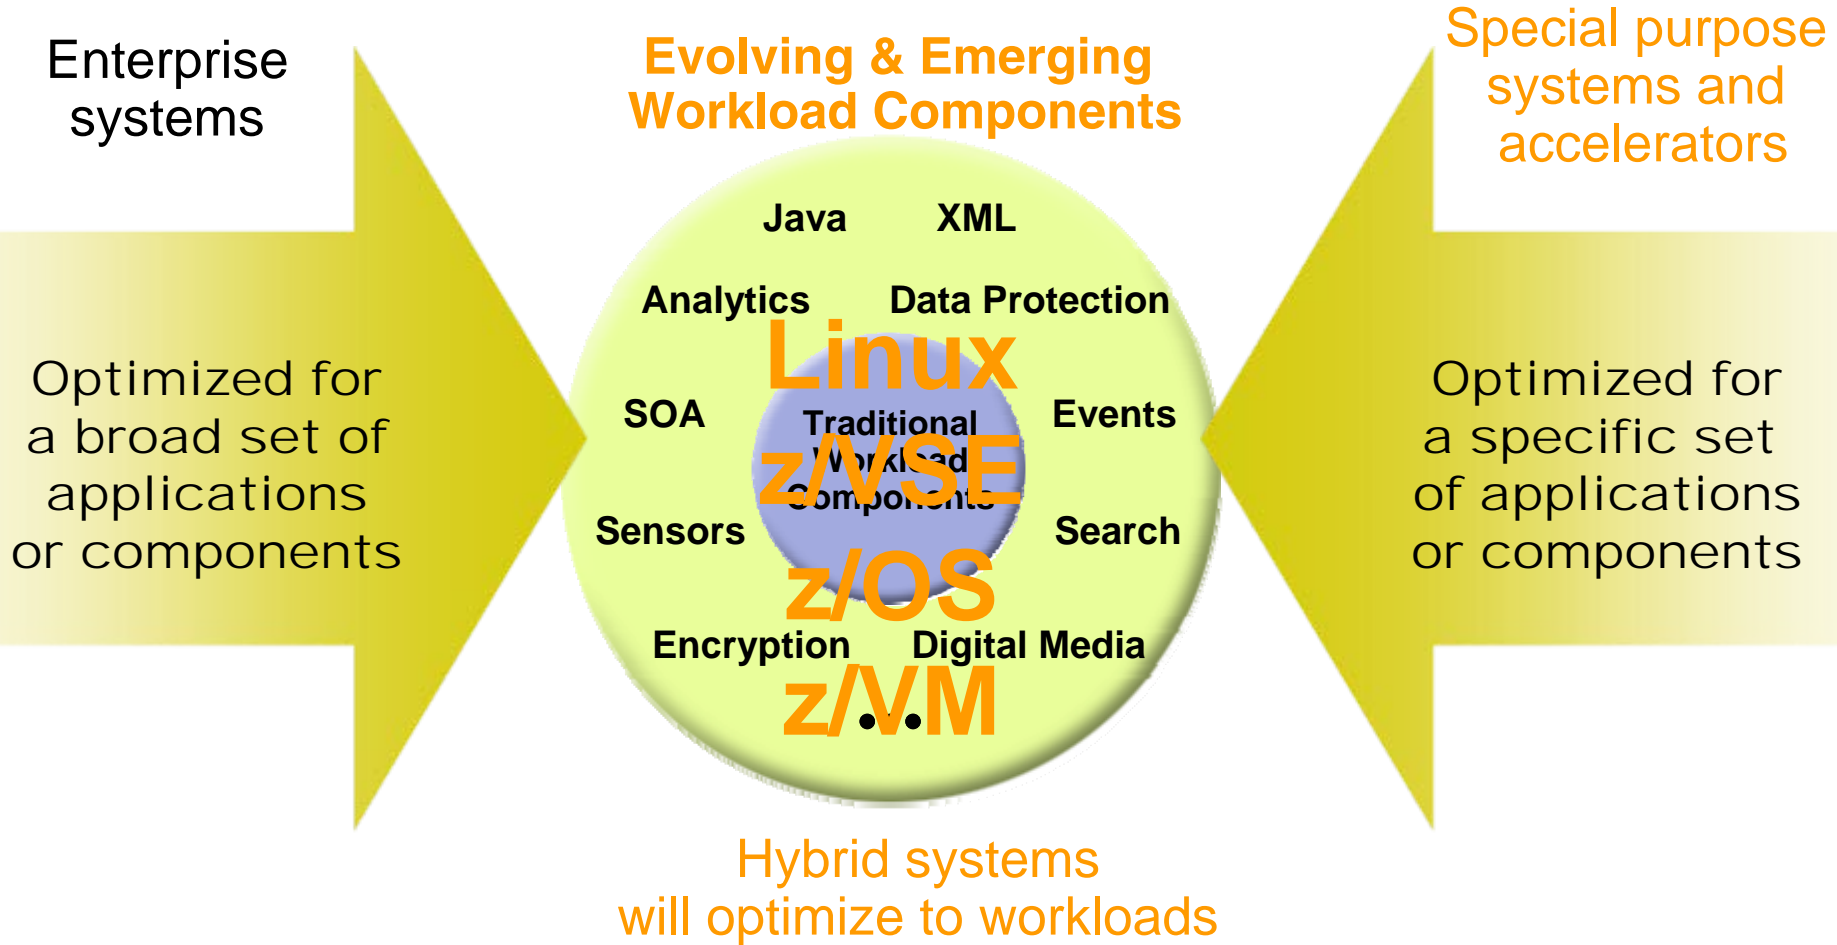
Enterprise systems

Optimized for a broad set of applications or components

Evolving & Emerging Workload Components

Java XML

Analytics Data Protection

Linux

SOA

Traditional Workload Components

z/VSE

Events

Sensors

Search

z/OS

Encryption Digital Media

z/VM

• • •

Hybrid systems will optimize to workloads

Special purpose systems and accelerators

Optimized for a specific set of applications or components